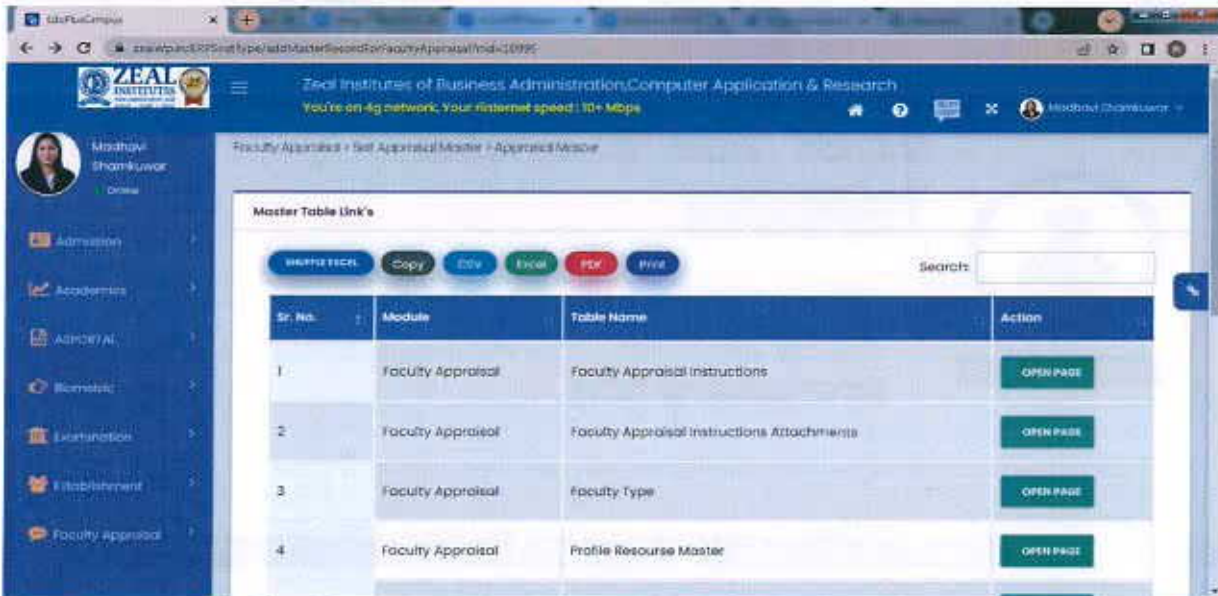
EduPlusCampus

ZEAL INSTITUTES

Zeal Institutes of Business Administration,Computer Application & Research
You're on 4g network. Your internet speed : 10+ Mbps

Madhavi Shamkuwar

Madhavi Shamkuwar
Online

Admission
Academics
ASPORTAL
Biometric
Examination
Establishment
Faculty Appraisal

Faculty Appraisal > Set Appraisal Master > Appraisal Master

Master Table Link's

SHUFFLE EXCEL Copy CSV Excel PDF Print

Search:

| Sr. No. | Module | Table Name | Action |
|---|---|---|---|
| 1 | Faculty Appraisal | Faculty Appraisal Instructions | OPEN PAGE |
| 2 | Faculty Appraisal | Faculty Appraisal Instructions Attachments | OPEN PAGE |
| 3 | Faculty Appraisal | Faculty Type | OPEN PAGE |
| 4 | Faculty Appraisal | Profile Resourse Master | OPEN PAGE |